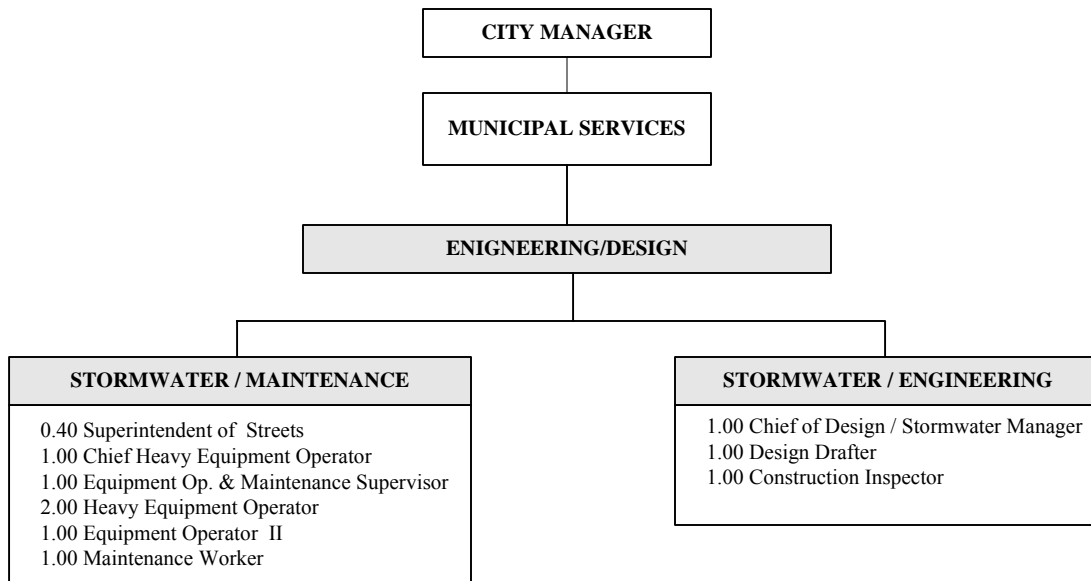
CITY MANAGER

MUNICIPAL SERVICES

ENIGNEERING/DESIGN

STORMWATER / MAINTENANCE

0.40 Superintendent of Streets
1.00 Chief Heavy Equipment Operator
1.00 Equipment Op. & Maintenance Supervisor
2.00 Heavy Equipment Operator
1.00 Equipment Operator II
1.00 Maintenance Worker

STORMWATER / ENGINEERING

1.00 Chief of Design / Stormwater Manager
1.00 Design Drafter
1.00 Construction Inspector